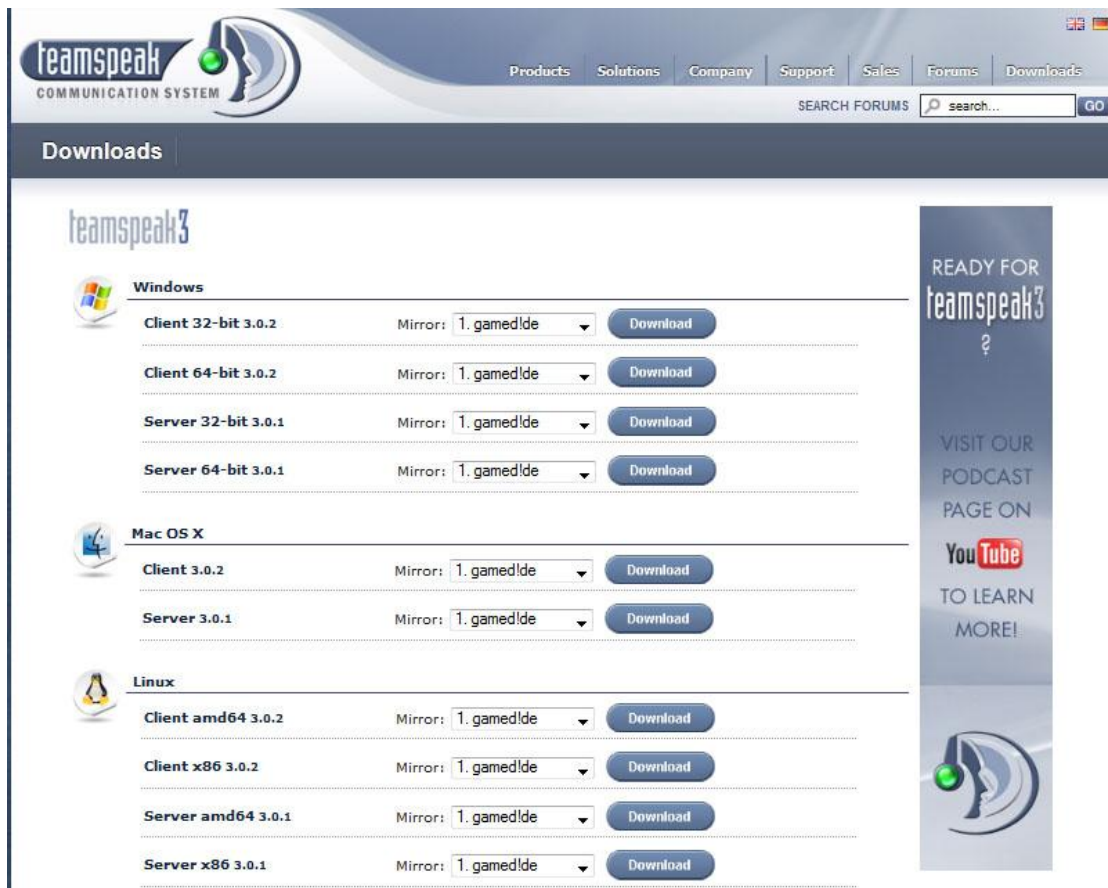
teamspeak
COMMUNICATION SYSTEM

Products | Solutions | Company | Support | Sales | Forums | Downloads

SEARCH FORUMS search... GO

Downloads

teamspeak3

Windows

Client 32-bit 3.0.2 Mirror: 1. gamed!de Download

Client 64-bit 3.0.2 Mirror: 1. gamed!de Download

Server 32-bit 3.0.1 Mirror: 1. gamed!de Download

Server 64-bit 3.0.1 Mirror: 1. gamed!de Download

Mac OS X

Client 3.0.2 Mirror: 1. gamed!de Download

Server 3.0.1 Mirror: 1. gamed!de Download

Linux

Client amd64 3.0.2 Mirror: 1. gamed!de Download

Client x86 3.0.2 Mirror: 1. gamed!de Download

Server amd64 3.0.1 Mirror: 1. gamed!de Download

Server x86 3.0.1 Mirror: 1. gamed!de Download

READY FOR teamspeak3 ?

VISIT OUR PODCAST PAGE ON YouTube TO LEARN MORE!